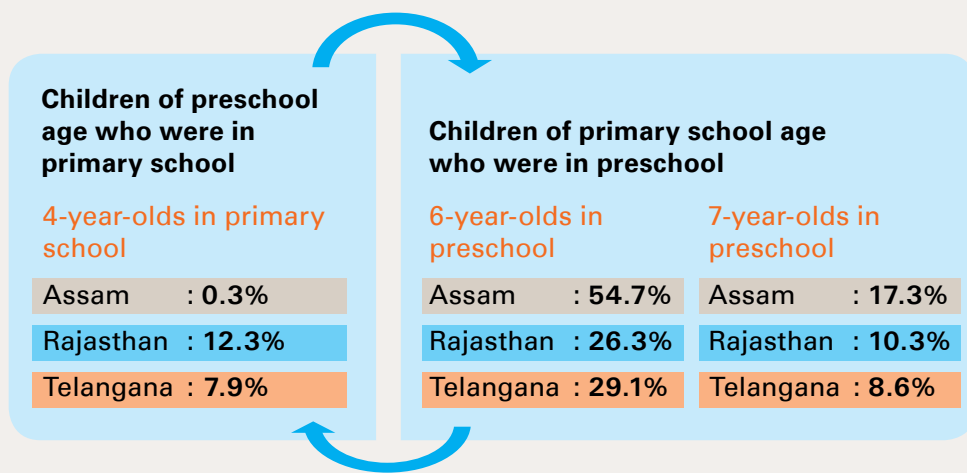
Children of preschool age who were in primary school

4-year-olds in primary school

Assam : 0.3%

Rajasthan : 12.3%

Telangana : 7.9%

Children of primary school age who were in preschool

6-year-olds in preschool

Assam : 54.7%

Rajasthan : 26.3%

Telangana : 29.1%

7-year-olds in preschool

Assam : 17.3%

Rajasthan : 10.3%

Telangana : 8.6%